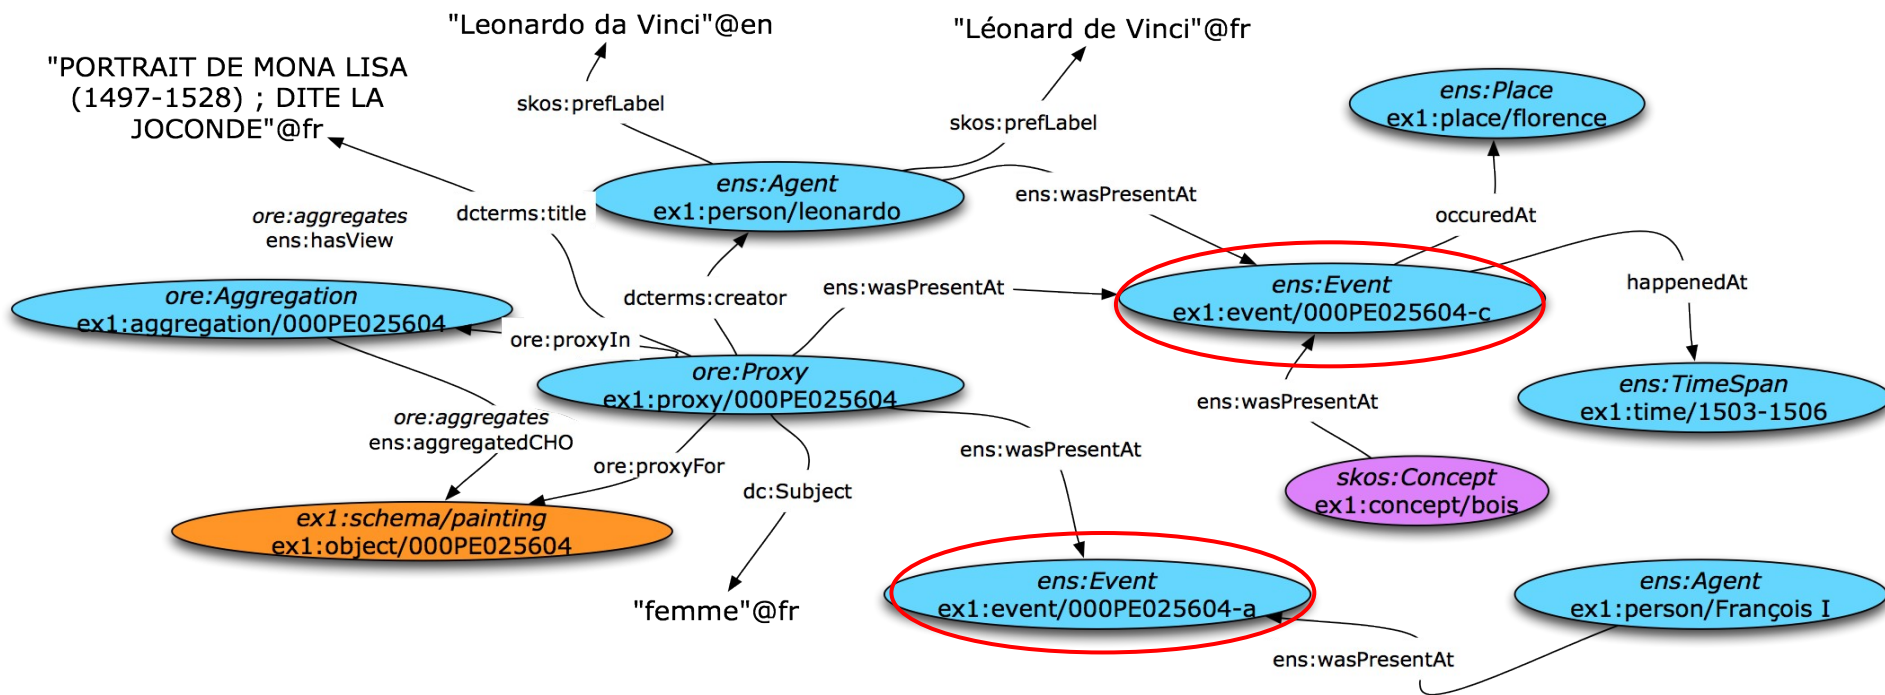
"Leonardo da Vinci"@en

"Léonard de Vinci"@fr

"PORTRAIT DE MONA LISA (1497-1528) ; DITE LA JOCONDE"@fr

skos:prefLabel

skos:prefLabel

ens:Place
ex1:place/florence

ens:Agent
ex1:person/leonardo

ore:aggregates
ens:hasView

dcterms:title

ens:wasPresentAt

occuredAt

ens:Event
ex1:event/000PE025604-c

happenedAt

dcterms:creator

ens:wasPresentAt

ore:Aggregation
ex1:aggregation/000PE025604

ore:proxyIn

ore:Proxy
ex1:proxy/000PE025604

ens:wasPresentAt

ens:TimeSpan
ex1:time/1503-1506

ore:aggregates
ens:aggregatedCHO

ens:wasPresentAt

ore:proxyFor

dc:Subject

skos:Concept
ex1:concept/bois

ex1:schema/painting
ex1:object/000PE025604

"femme"@fr

ens:Event
ex1:event/000PE025604-a

ens:Agent
ex1:person/François I

ens:wasPresentAt